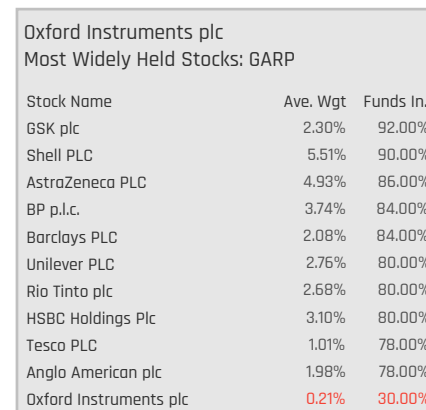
Oxford Instruments plc
Most Widely Held Stocks: GARP

| Stock Name | Ave. Wgt | Funds In. |
|---|---|---|
| GSK plc | 2.30% | 92.00% |
| Shell PLC | 5.51% | 90.00% |
| AstraZeneca PLC | 4.93% | 86.00% |
| BP p.l.c. | 3.74% | 84.00% |
| Barclays PLC | 2.08% | 84.00% |
| Unilever PLC | 2.76% | 80.00% |
| Rio Tinto plc | 2.68% | 80.00% |
| HSBC Holdings Plc | 3.10% | 80.00% |
| Tesco PLC | 1.01% | 78.00% |
| Anglo American plc | 1.98% | 78.00% |
| Oxford Instruments plc | 0.21% | 30.00% |